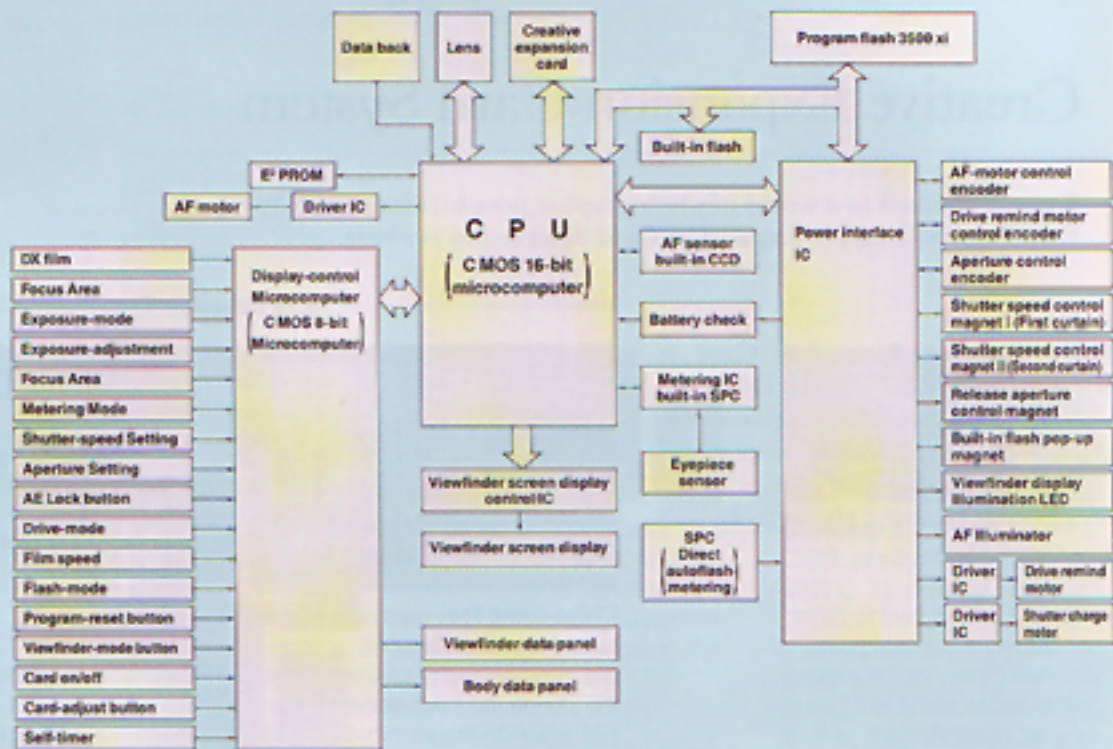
Data back

Lens

Creative expansion card

Program flash 3500 xi

Built-in flash

E² PROM

AF motor

Driver IC

C P U

(C MOS 16-bit microcomputer)

AF sensor built-in CCD

Battery check

Metering IC built-in SPC

Eyepiece sensor

Viewfinder screen display control IC

Viewfinder screen display

SPC Direct autoflash metering

Power interface IC

AF-motor control encoder

Drive remind motor control encoder

Aperture control encoder

Shutter speed control magnet I (First curtain)

Shutter speed control magnet II (Second curtain)

Release aperture control magnet

Built-in flash pop-up magnet

Viewfinder display illumination LED

AF illuminator

Driver IC

Drive remind motor

Driver IC

Shutter charge motor

DX film

Focus Area

Exposure-mode

Exposure-adjustment

Focus Area

Metering Mode

Shutter-speed Setting

Aperture Setting

AE Lock button

Drive-mode

Film speed

Flash-mode

Program-reset button

Viewfinder-mode button

Card on/off

Card-adjust button

Self-timer

Display-control Microcomputer

(C MOS 8-bit Microcomputer)

Viewfinder data panel

Body data panel